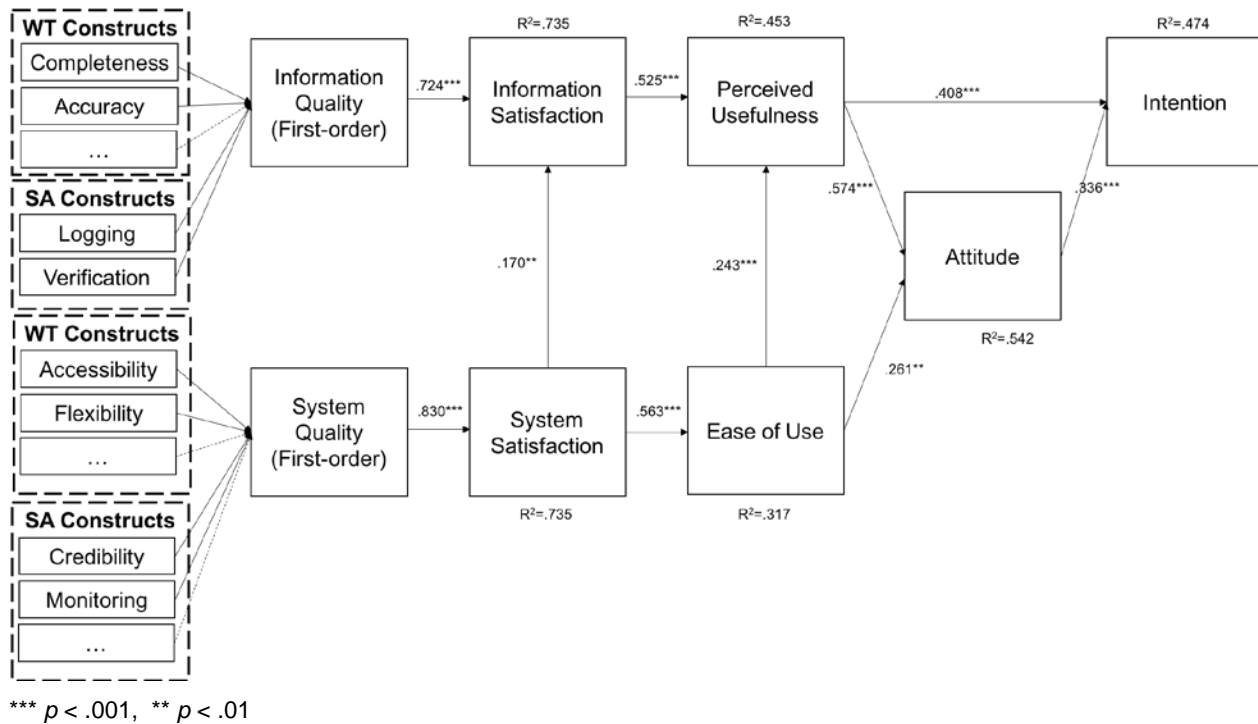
WT Constructs
Completeness
Accuracy
…
SA Constructs
Logging
Verification

Information Quality (First-order)

.724***

R²=.735
Information Satisfaction

.525***

R²=.453
Perceived Usefulness

.408***

R²=.474
Intention

.574***

.336***

Attitude

R²=.542

.170**

.243***

.261**

WT Constructs
Accessibility
Flexibility
…
SA Constructs
Credibility
Monitoring
…

System Quality (First-order)

.830***

System Satisfaction
R²=.735

.563***

Ease of Use
R²=.317

*** $p < .001$, ** $p < .01$